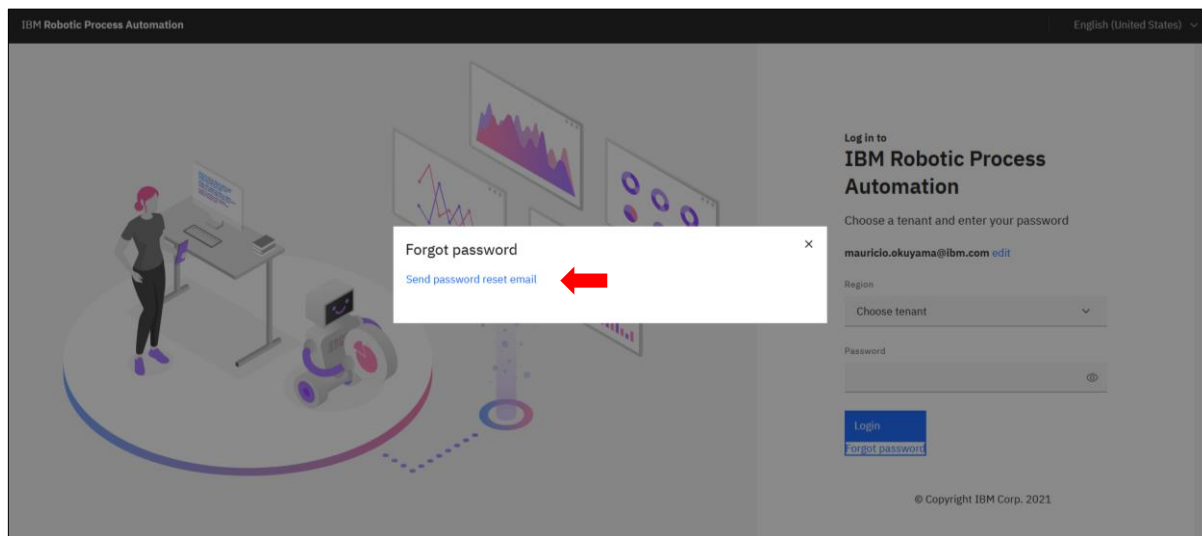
IBM Robotic Process Automation

English (United States)

Log in to
IBM Robotic Process Automation

Choose a tenant and enter your password

mauricio.okuyama@ibm.com edit

Region

Choose tenant

Password

Login

Forgot password

© Copyright IBM Corp. 2021

Forgot password

Send password reset email